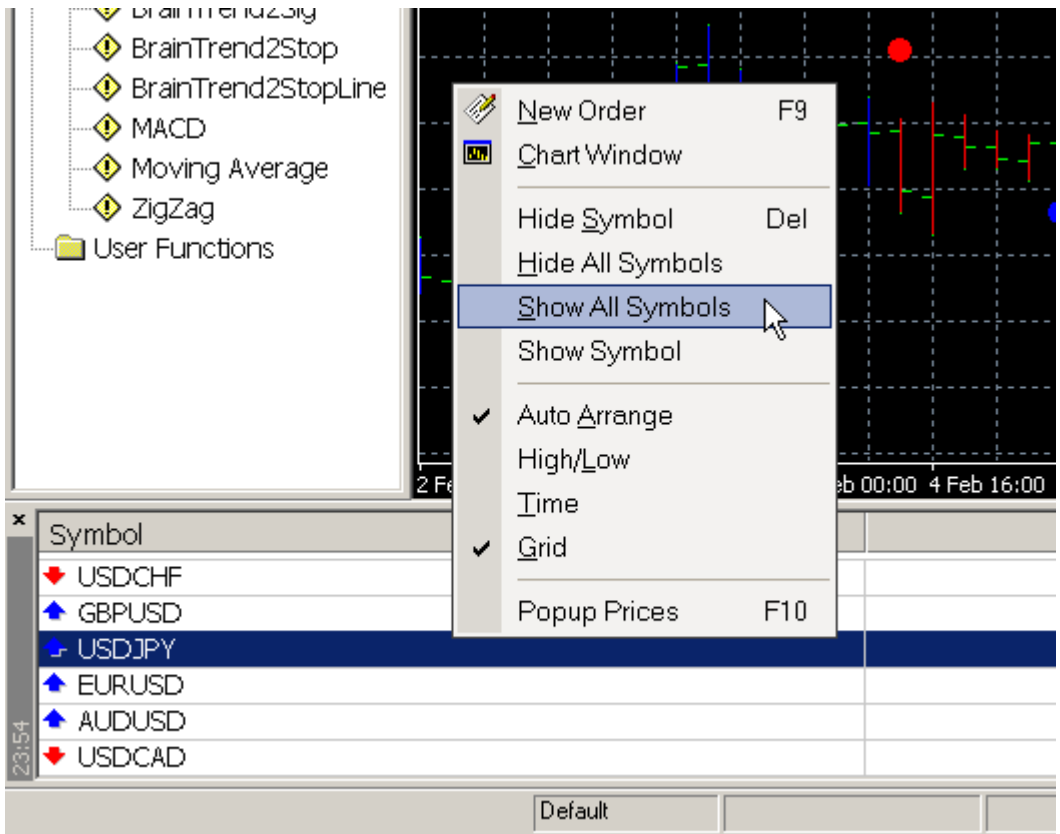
BrainTrend2Sig
BrainTrend2Stop
BrainTrend2StopLine
MACD
Moving Average
ZigZag
User Functions

New Order F9
Chart Window
Hide Symbol Del
Hide All Symbols
Show All Symbols
Show Symbol
Auto Arrange
High/Low
Time
Grid
Popup Prices F10

2 Fe
eb 00:00 4 Feb 16:00

×
Symbol
USDCHF
GBPUSD
USDJPY
EURUSD
AUDUSD
USDCAD
23:54

Default